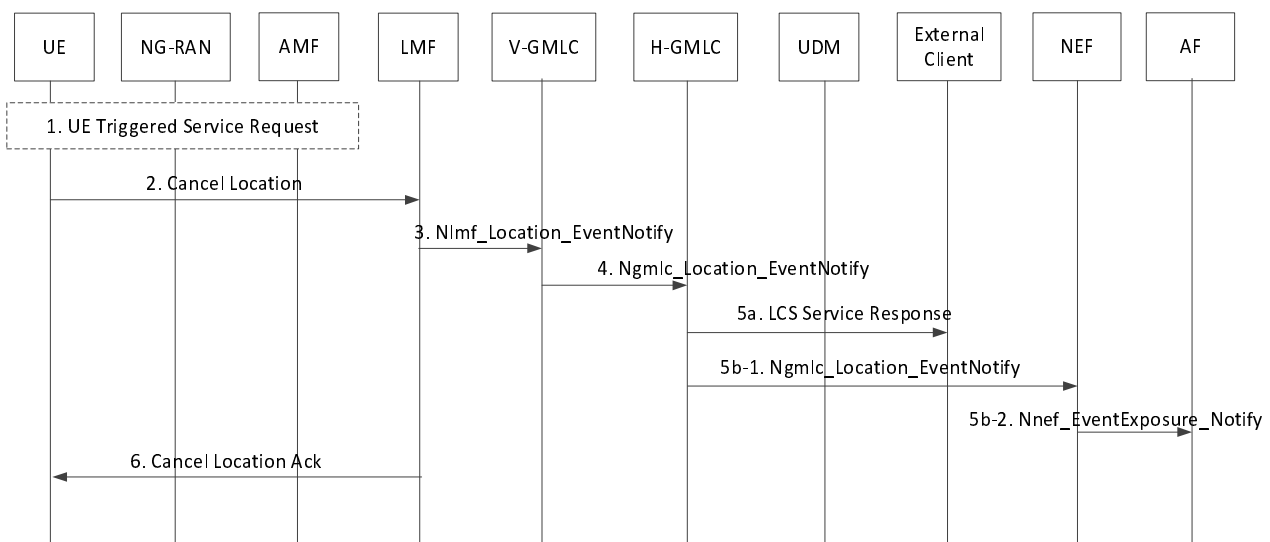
UE
NG-RAN
AMF
LMF
V-GMLC
H-GMLC
UDM
External Client
NEF
AF

1. UE Triggered Service Request
2. Cancel Location
3. Nlmf_Location_EventNotify
4. Ngmlc_Location_EventNotify
5a. LCS Service Response
5b-1. Ngmlc_Location_EventNotify
5b-2. Nnef_EventExposure_Notify
6. Cancel Location Ack